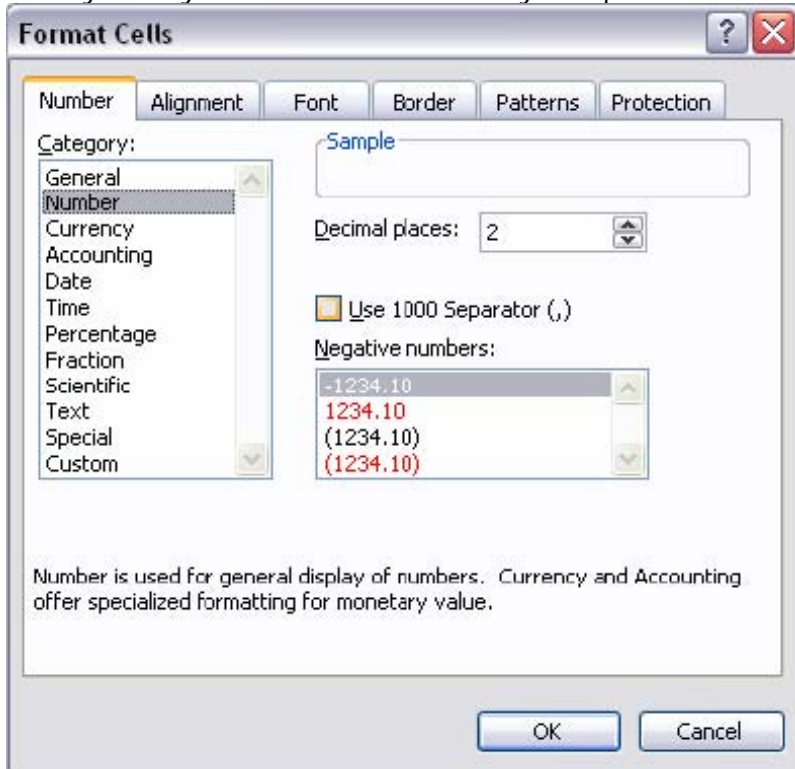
Format Cells

?

Number
Alignment
Font
Border
Patterns
Protection

Category:
General
Number
Currency
Accounting
Date
Time
Percentage
Fraction
Scientific
Text
Special
Custom

Sample

Decimal places: 2

Use 1000 Separator (,)

Negative numbers:
-1234.10
1234.10
(1234.10)
(1234.10)

Number is used for general display of numbers. Currency and Accounting offer specialized formatting for monetary value.

OK
Cancel